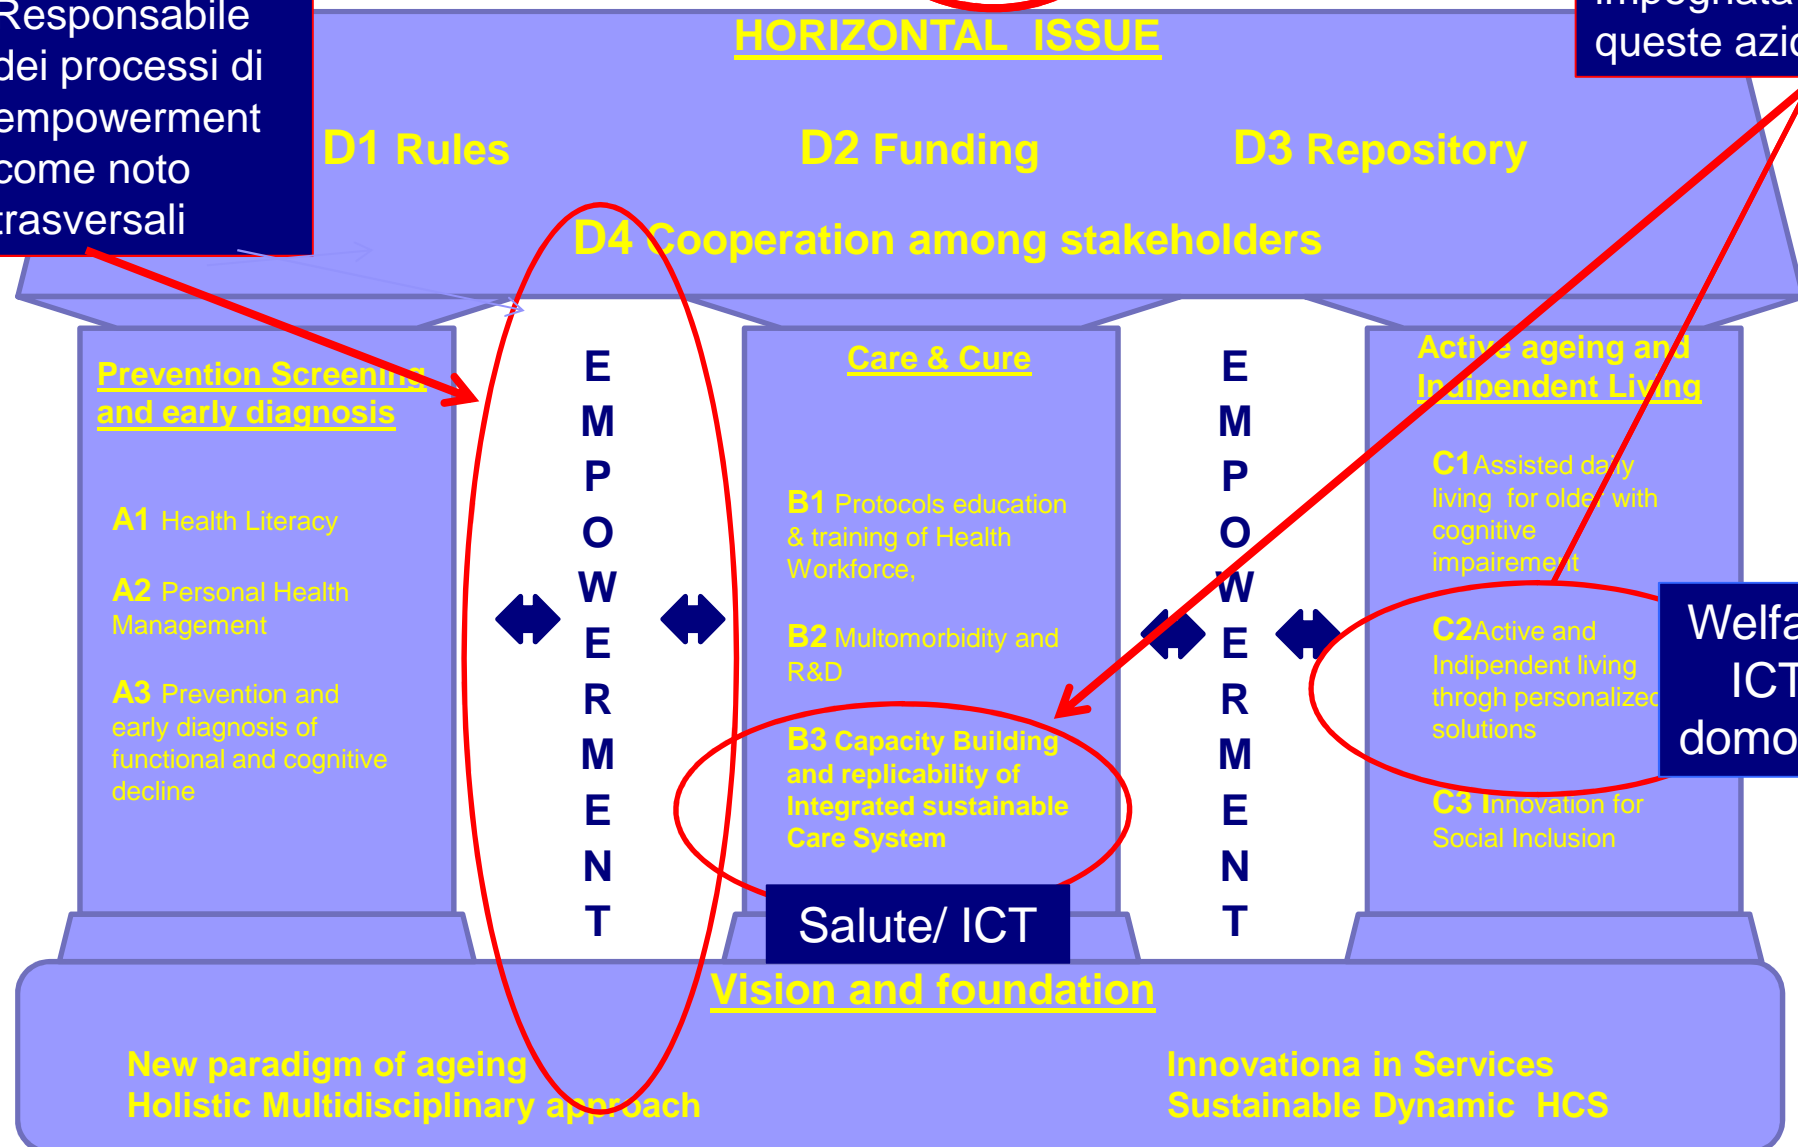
Responsabile dei processi di empowerment come noto trasversali

HORIZONTAL ISSUE

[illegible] queste azi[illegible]

D1 Rules

D2 Funding

D3 Repository

D4 Cooperation among stakeholders

Prevention Screening and early diagnosis

A1 Health Literacy

A2 Personal Health Management

A3 Prevention and early diagnosis of functional and cognitive decline

E M P O W E R M E N T

Care & Cure

B1 Protocols education & training of Health Workforce,

B2 Multomorbidity and R&D

B3 Capacity Building and replicability of Integrated sustainable Care System

Salute/ ICT

E M P O W E R M E N T

Active ageing and Indipendent Living

C1 Assisted daily living for older with cognitive impairement

C2 Active and Indipendent living throgh personalized solutions

C3 Innovation for Social Inclusion

Welfa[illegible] ICT domo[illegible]

Vision and foundation

New paradigm of ageing
Holistic Multidisciplinary approach

Innovationa in Services
Sustainable Dynamic HCS